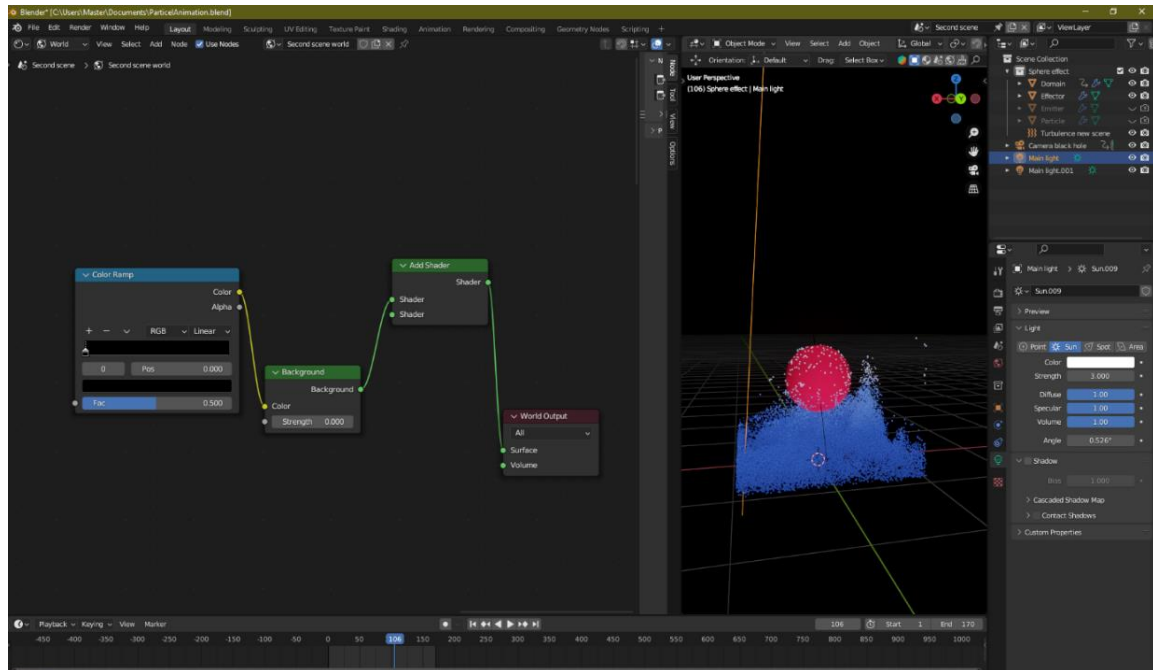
Blender* [C:\Users\Master\Documents\ParticleAnimation.blend]

File Edit Render Window Help Layout Modeling Sculpting UV Editing Texture Paint Shading Animation Rendering Compositing Geometry Nodes Scripting +

Second scene ViewLayer

World View Select Add Node Use Nodes Second scene world

Second scene > Second scene world

Object Mode View Select Add Object Global

Orientation: Default Drag: Select Box

User Perspective
(106) Sphere effect | Main light

Node Tool View Options

Scene Collection
Sphere effect
Domain
Effector
Emitter
Particle
Turbulence new scene
Camera black hole
Main light
Main light.001

Color Ramp
Color
Alpha
RGB Linear
0 Pos 0.000
Fac 0.500

Add Shader
Shader
Shader
Shader

Background
Background
Color
Strength 0.000

World Output
All
Surface
Volume

Main light > Sun.009
Sun.009
> Preview
Light
Point Sun Spot Area
Color
Strength 3.000
Diffuse 1.00
Specular 1.00
Volume 1.00
Angle 0.526°
Shadow
Bias 1.000
> Cascaded Shadow Map
> Contact Shadows
> Custom Properties

Playback Keying View Marker
106 Start 1 End 170
-450 -400 -350 -300 -250 -200 -150 -100 -50 0 50 106 150 200 250 300 350 400 450 500 550 600 650 700 750 800 850 900 950 1000